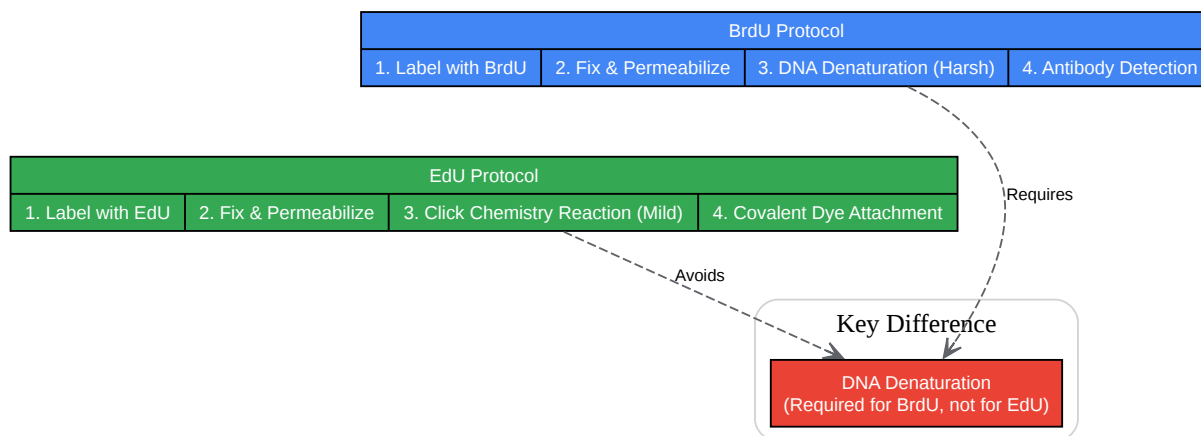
BrdU Protocol

| 1. Label with BrdU | 2. Fix & Permeabilize | 3. DNA Denaturation (Harsh) | 4. Antibody Detection |
|---|---|---|---|

EdU Protocol

| 1. Label with EdU | 2. Fix & Permeabilize | 3. Click Chemistry Reaction (Mild) | 4. Covalent Dye Attachment |
|---|---|---|---|

Requires

Avoids

Key Difference

DNA Denaturation
(Required for BrdU, not for EdU)